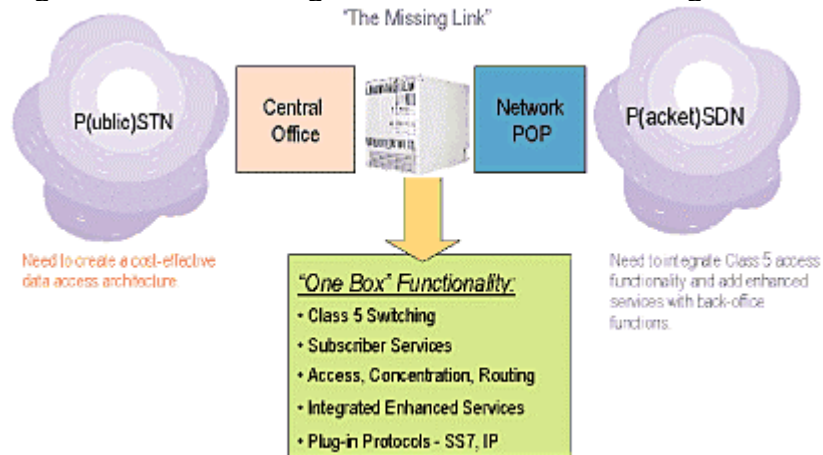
"The Missing Link"

P(ublic)STN

Central Office

Network POP

P(acket)SDN

Need to create a cost-effective data access architecture

Need to integrate Class 5 access functionality and add enhanced services with back-office functions.

"One Box" Functionality:

• Class 5 Switching
• Subscriber Services
• Access, Concentration, Routing
• Integrated Enhanced Services
• Plug-in Protocols - SS7, IP